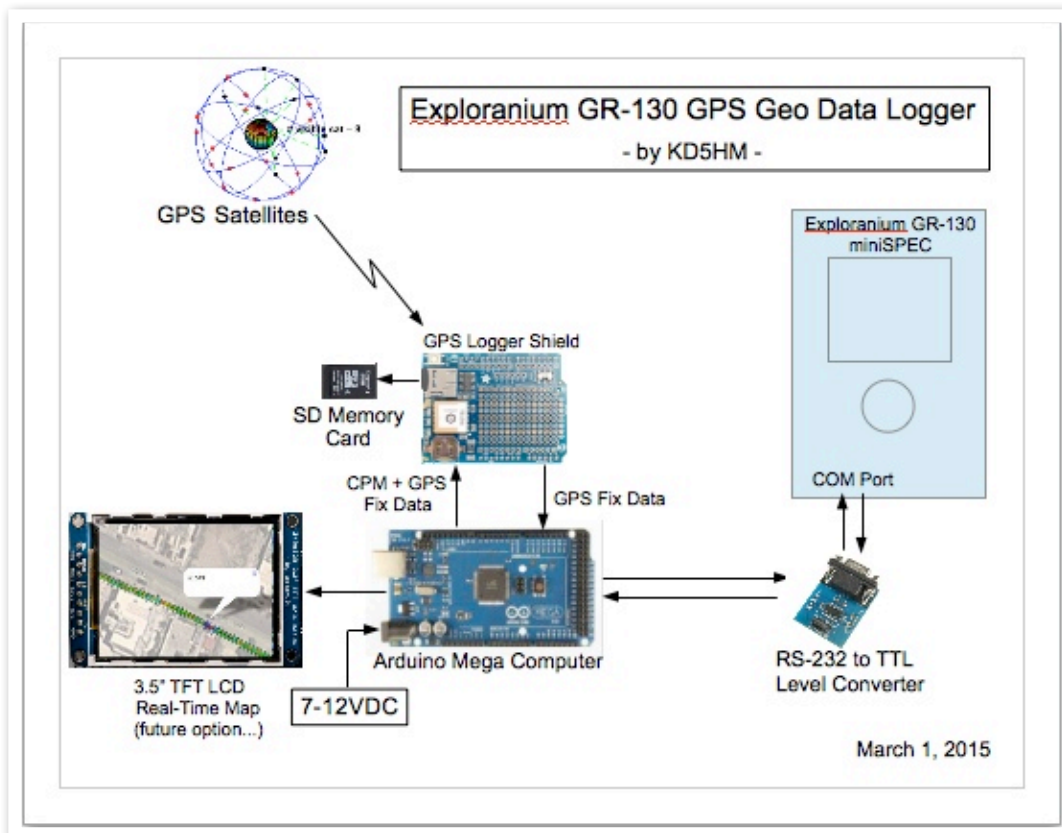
Exploranium GR-130 GPS Geo Data Logger
- by KD5HM -

GPS Satellites

Exploranium GR-130 miniSPEC

GPS Logger Shield

SD Memory Card

CPM + GPS Fix Data

GPS Fix Data

COM Port

Arduino Mega Computer

RS-232 to TTL Level Converter

3.5" TFT LCD Real-Time Map (future option...)

7-12VDC

March 1, 2015